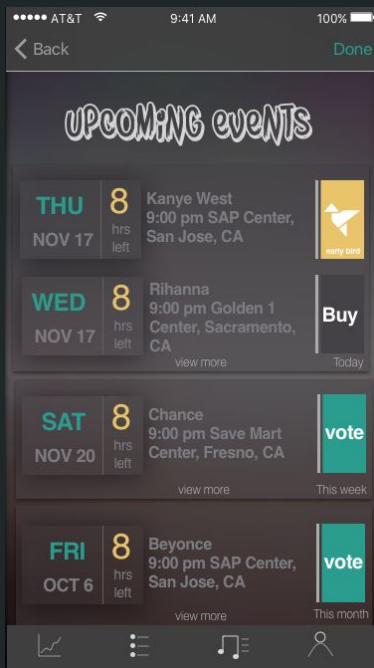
AT&T 9:41 AM 100%

Back Done

UPCOMING EVENTS

THU NOV 17 8 hrs left Kanye West 9:00 pm SAP Center, San Jose, CA early bird

WED NOV 17 8 hrs left Rihanna 9:00 pm Golden 1 Center, Sacramento, CA Buy
view more Today

SAT NOV 20 8 hrs left Chance 9:00 pm Save Mart Center, Fresno, CA vote
view more This week

FRI OCT 6 8 hrs left Beyonce 9:00 pm SAP Center, San Jose, CA vote
view more This month